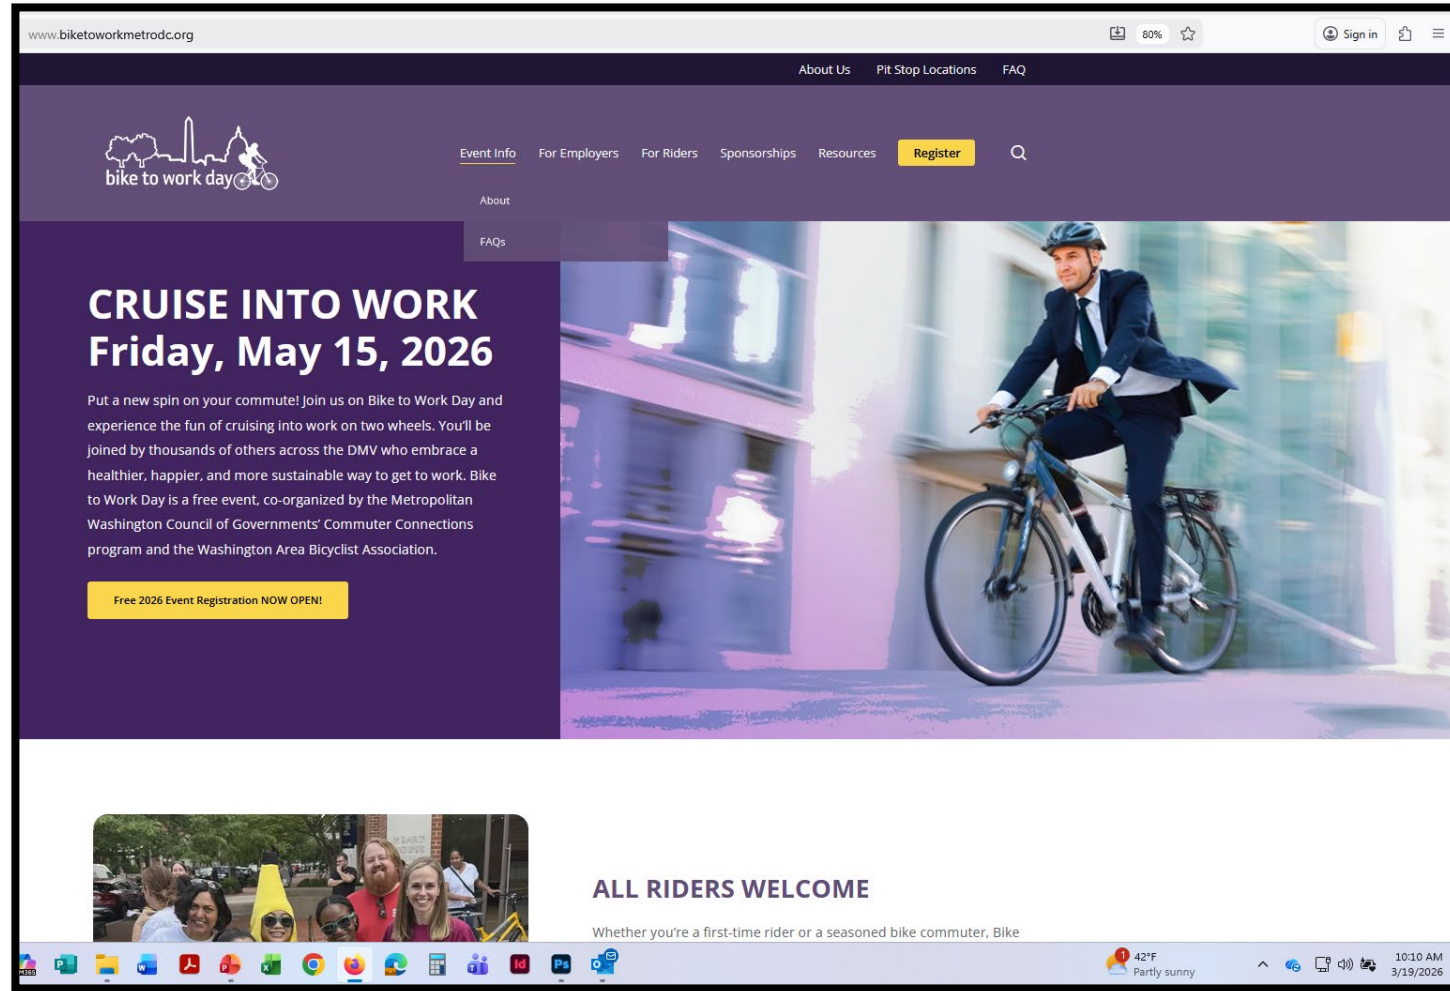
www.biketoworkmetrodc.org

80%

Sign in

About Us Pit Stop Locations FAQ

bike to work day

Event Info For Employers For Riders Sponsorships Resources Register

About

FAQs

CRUISE INTO WORK
Friday, May 15, 2026

Put a new spin on your commute! Join us on Bike to Work Day and experience the fun of cruising into work on two wheels. You'll be joined by thousands of others across the DMV who embrace a healthier, happier, and more sustainable way to get to work. Bike to Work Day is a free event, co-organized by the Metropolitan Washington Council of Governments' Commuter Connections program and the Washington Area Bicyclist Association.

Free 2026 Event Registration NOW OPEN!

ALL RIDERS WELCOME

Whether you're a first-time rider or a seasoned bike commuter, Bike

42°F
Partly sunny

10:10 AM
3/19/2026